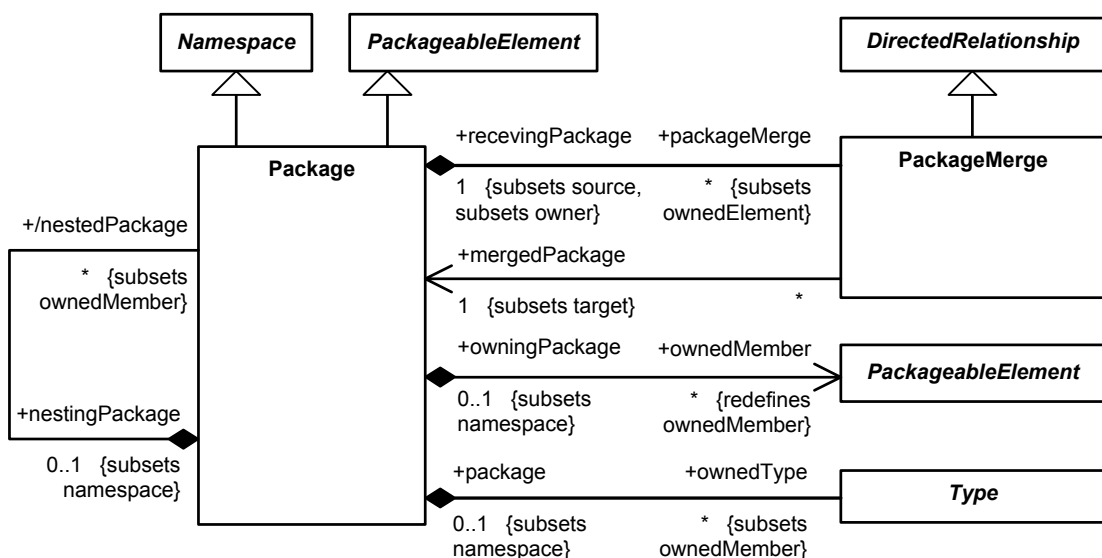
Namespace

PackageableElement

DirectedRelationship

Package

+recevingPackage

+packageMerge

PackageMerge

1 {subsets source, subsets owner}

* {subsets ownedElement}

+/nestedPackage

* {subsets ownedMember}

+mergedPackage

1 {subsets target}

*

+owningPackage

+ownedMember

PackageableElement

0..1 {subsets namespace}

* {redefines ownedMember}

+nestingPackage

0..1 {subsets namespace}

+package

+ownedType

Type

0..1 {subsets namespace}

* {subsets ownedMember}